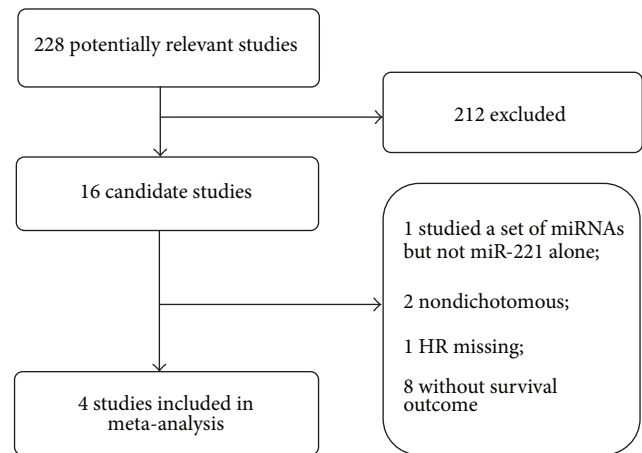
228 potentially relevant studies

212 excluded

16 candidate studies

1 studied a set of miRNAs but not miR-221 alone;

2 nondichotomous;

1 HR missing;

8 without survival outcome

4 studies included in meta-analysis